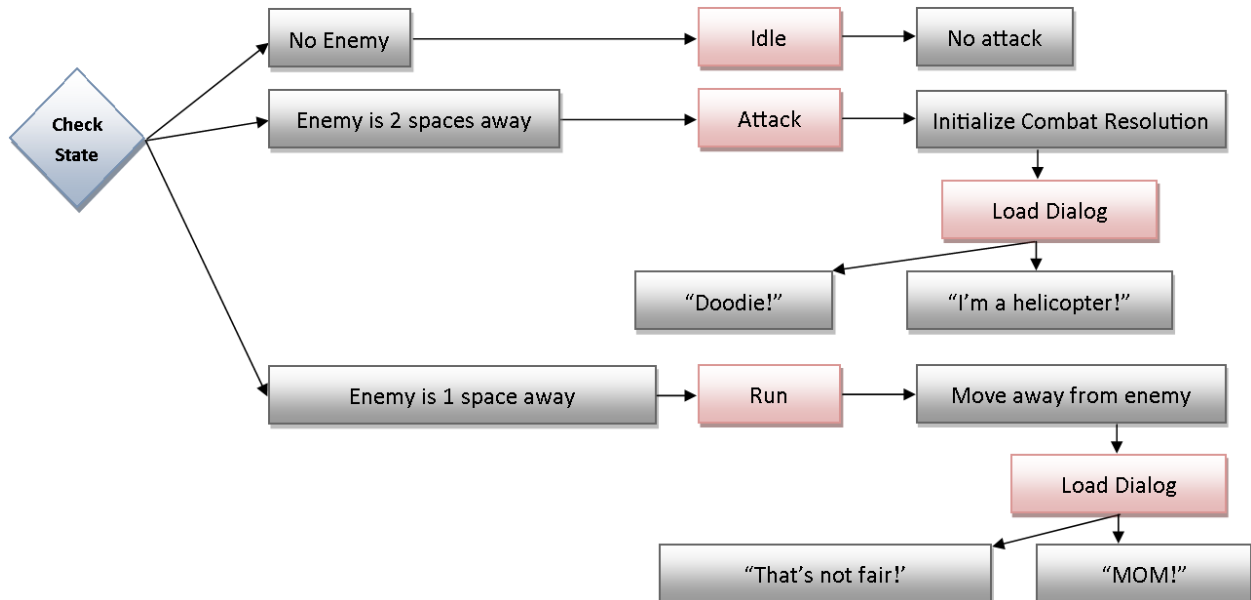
Check State

No Enemy

Idle

No attack

Enemy is 2 spaces away

Attack

Initialize Combat Resolution

Load Dialog

“Doodie!”

“I’m a helicopter!”

Enemy is 1 space away

Run

Move away from enemy

Load Dialog

“That’s not fair!’

“MOM!”